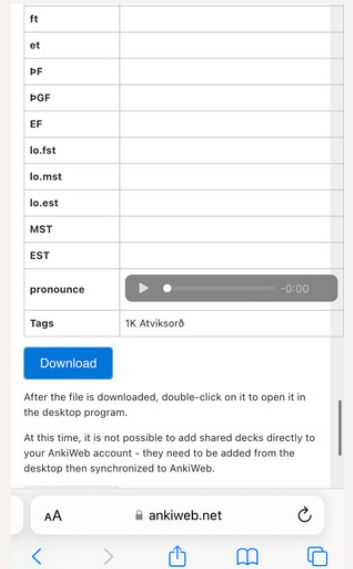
| ft | |
|---|---|
| et | |
| ÞF | |
| ÞGF | |
| EF | |
| lo.fst | |
| lo.mst | |
| lo.est | |
| MST | |
| EST | |
| pronounce | -0:00 |
| Tags | 1K Atviksorð |

Download

After the file is downloaded, double-click on it to open it in the desktop program.

At this time, it is not possible to add shared decks directly to your AnkiWeb account - they need to be added from the desktop then synchronized to AnkiWeb.

AA ankiweb.net